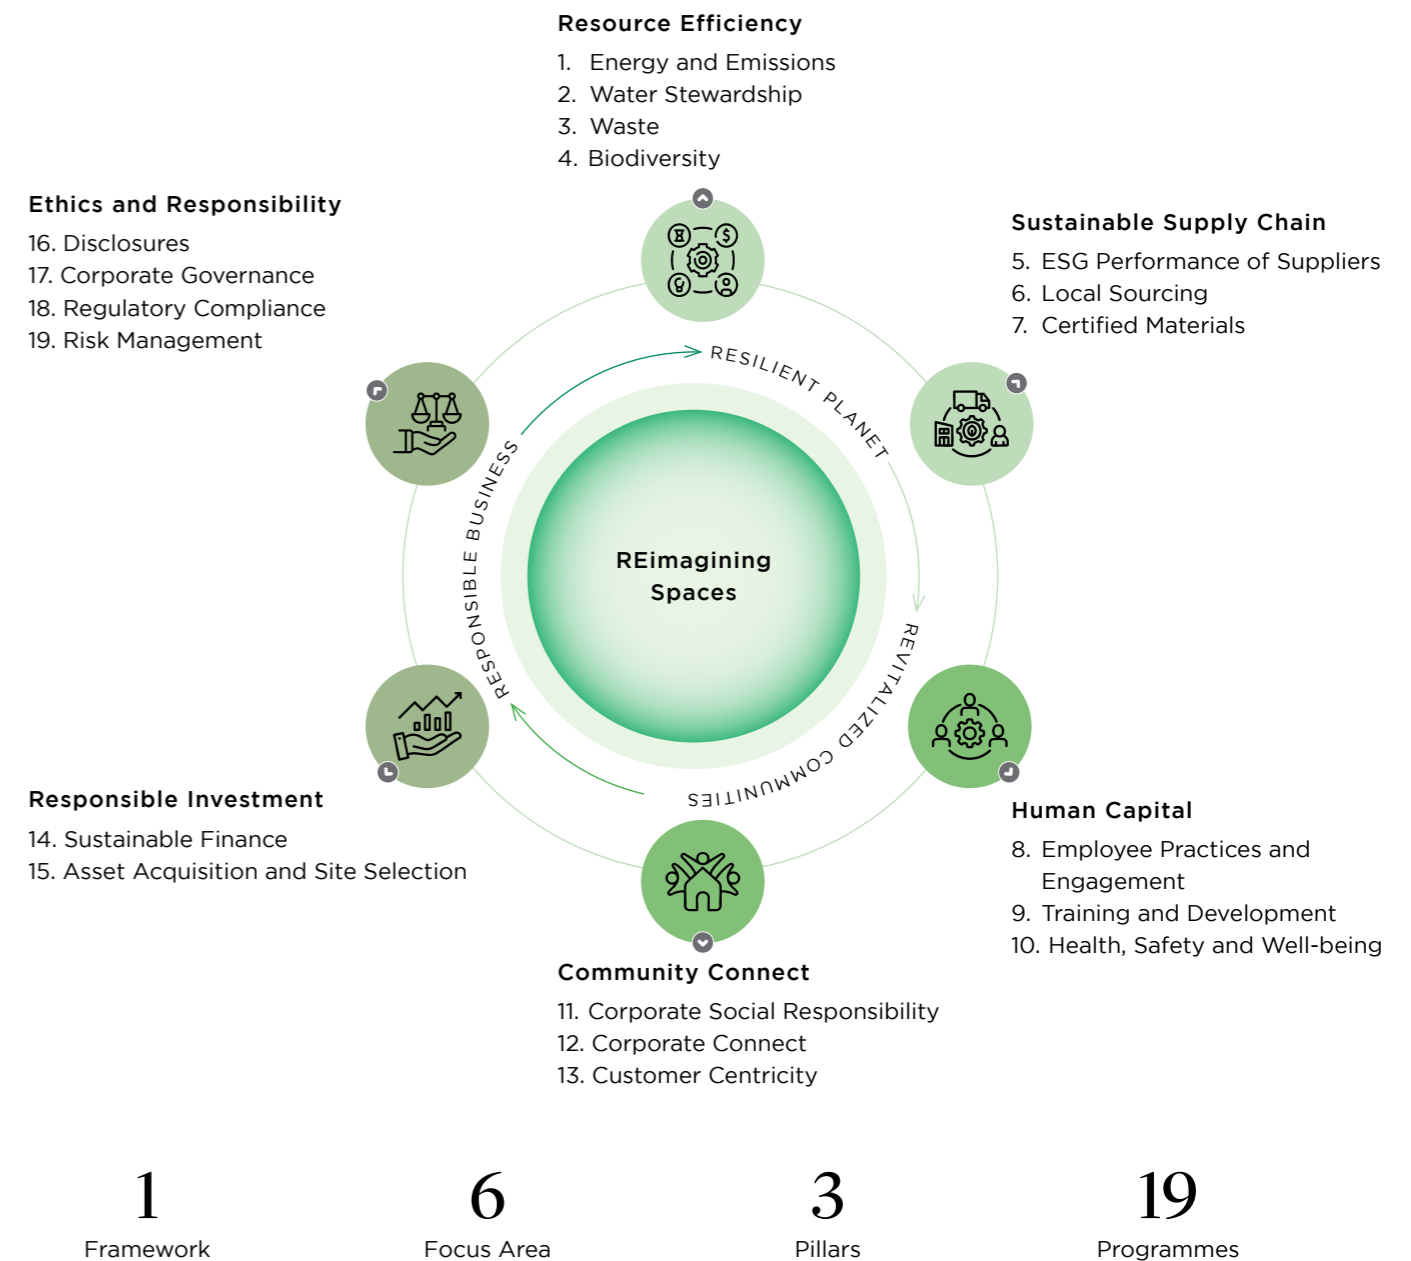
Resource Efficiency
1. Energy and Emissions
2. Water Stewardship
3. Waste
4. Biodiversity

Ethics and Responsibility
16. Disclosures
17. Corporate Governance
18. Regulatory Compliance
19. Risk Management

Sustainable Supply Chain
5. ESG Performance of Suppliers
6. Local Sourcing
7. Certified Materials

RESILIENT PLANET

RESPONSIBLE BUSINESS

REVITALIZED COMMUNITIES

REimagining Spaces

Responsible Investment
14. Sustainable Finance
15. Asset Acquisition and Site Selection

Human Capital
8. Employee Practices and Engagement
9. Training and Development
10. Health, Safety and Well-being

Community Connect
11. Corporate Social Responsibility
12. Corporate Connect
13. Customer Centricity

1
Framework

6
Focus Area

3
Pillars

19
Programmes